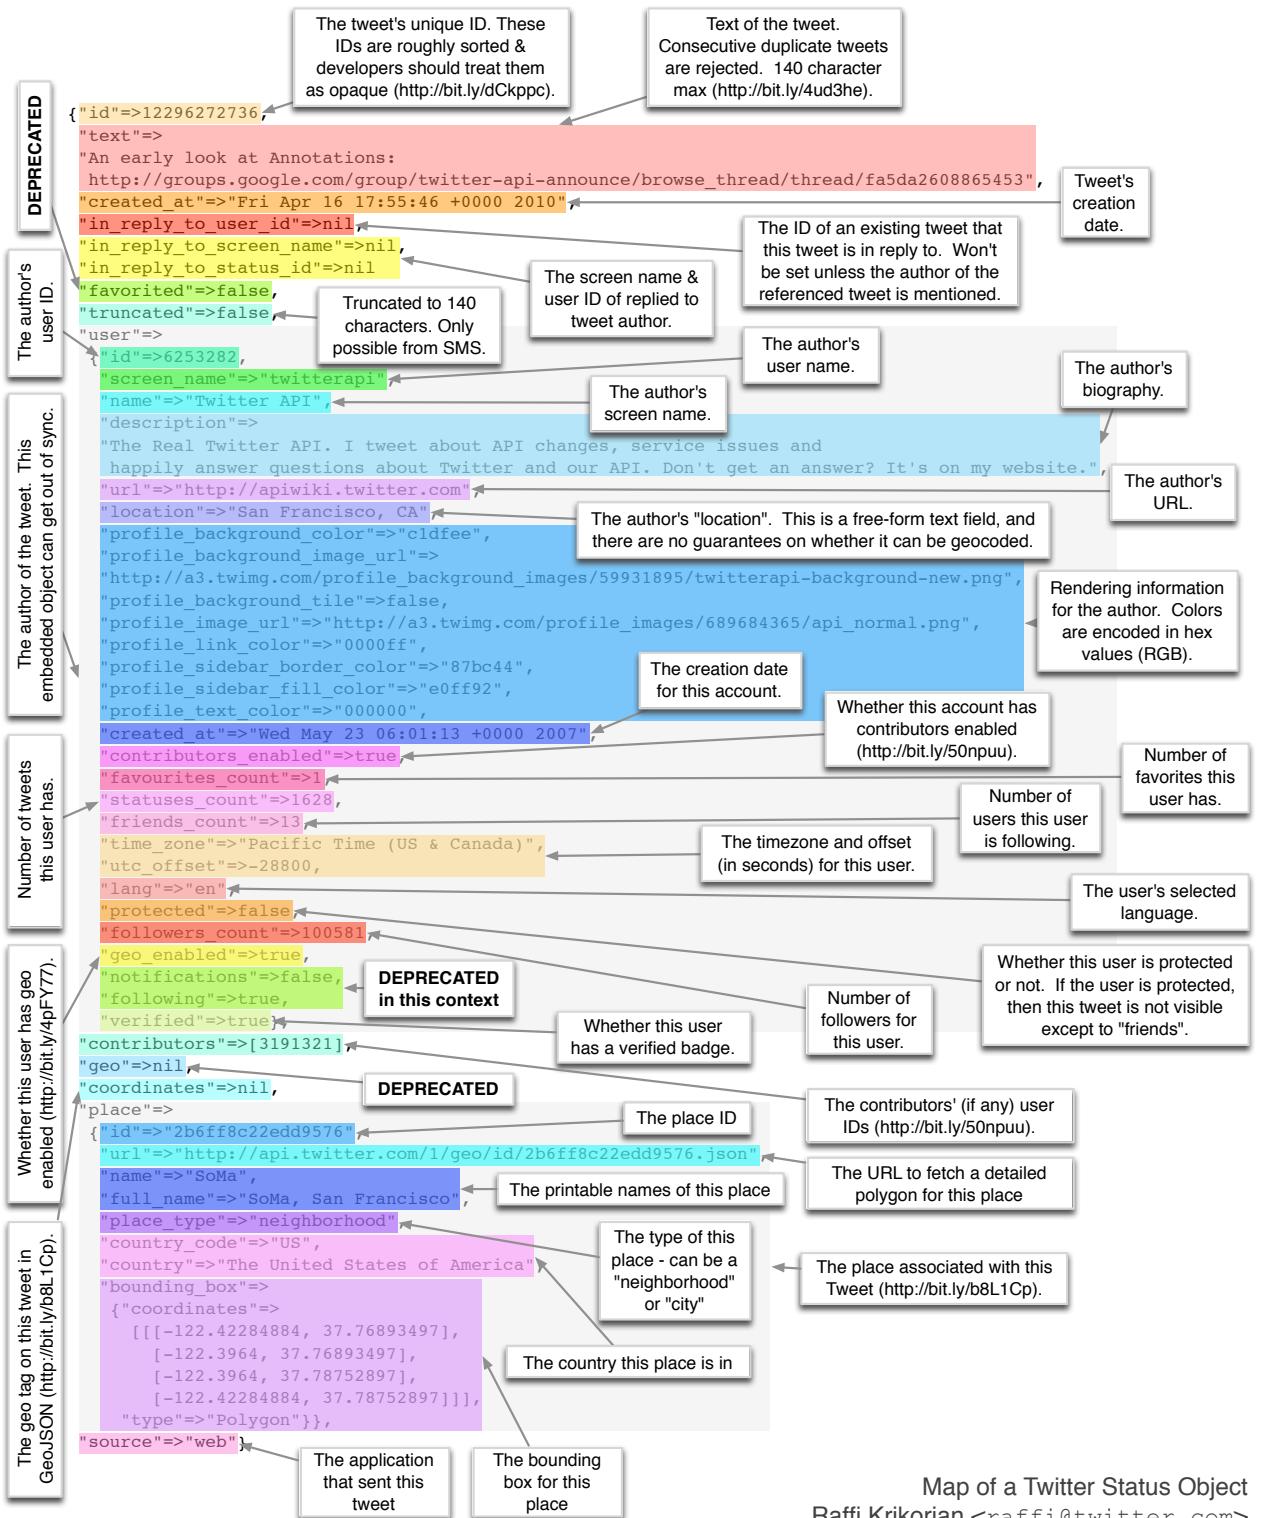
The tweet's unique ID. These IDs are roughly sorted & developers should treat them as opaque (http://bit.ly/dCkppc).

Text of the tweet. Consecutive duplicate tweets are rejected. 140 character max (http://bit.ly/4ud3he).

DEPRECATED

{"id"=>12296272736,
"text"=>
"An early look at Annotations:
http://groups.google.com/group/twitter-api-announce/browse_thread/thread/fa5da2608865453",
"created_at"=>"Fri Apr 16 17:55:46 +0000 2010",
"in_reply_to_user_id"=>nil,
"in_reply_to_screen_name"=>nil,
"in_reply_to_status_id"=>nil
"favorited"=>false,
"truncated"=>false,
"user"=>
{"id"=>6253282,
"screen_name"=>"twitterapi",
"name"=>"Twitter API",
"description"=>
"The Real Twitter API. I tweet about API changes, service issues and happily answer questions about Twitter and our API. Don't get an answer? It's on my website.",
"url"=>"http://apiwiki.twitter.com",
"location"=>"San Francisco, CA",
"profile_background_color"=>"c1dfee",
"profile_background_image_url"=>
"http://a3.twimg.com/profile_background_images/59931895/twitterapi-background-new.png",
"profile_background_tile"=>false,
"profile_image_url"=>"http://a3.twimg.com/profile_images/689684365/api_normal.png",
"profile_link_color"=>"0000ff",
"profile_sidebar_border_color"=>"87bc44",
"profile_sidebar_fill_color"=>"e0ff92",
"profile_text_color"=>"000000",
"created_at"=>"Wed May 23 06:01:13 +0000 2007",
"contributors_enabled"=>true,
"favourites_count"=>1,
"statuses_count"=>1628,
"friends_count"=>13,
"time_zone"=>"Pacific Time (US & Canada)",
"utc_offset"=>-28800,
"lang"=>"en",
"protected"=>false,
"followers_count"=>100581,
"geo_enabled"=>true,
"notifications"=>false,
"following"=>true,
"verified"=>true},
"contributors"=>[3191321],
"geo"=>nil,
"coordinates"=>nil,
"place"=>
{"id"=>"2b6ff8c22edd9576",
"url"=>"http://api.twitter.com/1/geo/id/2b6ff8c22edd9576.json",
"name"=>"SoMa",
"full_name"=>"SoMa, San Francisco",
"place_type"=>"neighborhood",
"country_code"=>"US",
"country"=>"The United States of America",
"bounding_box"=>
{"coordinates"=>
[[[-122.42284884, 37.76893497],
[-122.3964, 37.76893497],
[-122.3964, 37.78752897],
[-122.42284884, 37.78752897]]],
"type"=>"Polygon"}},
"source"=>"web"}

Tweet's creation date.

The ID of an existing tweet that this tweet is in reply to. Won't be set unless the author of the referenced tweet is mentioned.

The screen name & user ID of replied to tweet author.

Truncated to 140 characters. Only possible from SMS.

The author's user ID.

The author's user name.

The author's biography.

The author's screen name.

The author's URL.

The author's "location". This is a free-form text field, and there are no guarantees on whether it can be geocoded.

Rendering information for the author. Colors are encoded in hex values (RGB).

The author of the tweet. This embedded object can get out of sync.

The creation date for this account.

Whether this account has contributors enabled (http://bit.ly/50npuu).

Number of favorites this user has.

Number of users this user is following.

Number of tweets this user has.

The timezone and offset (in seconds) for this user.

The user's selected language.

Whether this user is protected or not. If the user is protected, then this tweet is not visible except to "friends".

Number of followers for this user.

DEPRECATED in this context

Whether this user has a verified badge.

Whether this user has geo enabled (http://bit.ly/4pFY77).

DEPRECATED

The contributors' (if any) user IDs (http://bit.ly/50npuu).

The place ID

The URL to fetch a detailed polygon for this place

The printable names of this place

The type of this place - can be a "neighborhood" or "city"

The place associated with this Tweet (http://bit.ly/b8L1Cp).

The country this place is in

The geo tag on this tweet in GeoJSON (http://bit.ly/b8L1Cp).

The application that sent this tweet

The bounding box for this place

Map of a Twitter Status Object
Raffi Krikorian <raffi@twitter.com>